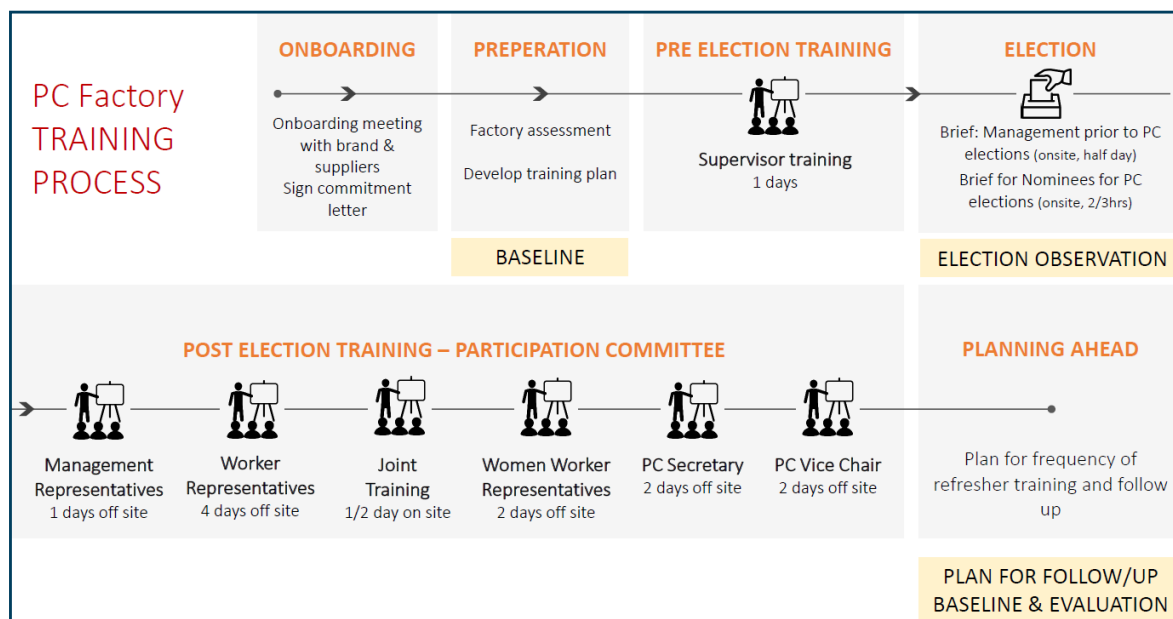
PC Factory TRAINING PROCESS

ONBOARDING

Onboarding meeting with brand & suppliers
Sign commitment letter

PREPERATION

Factory assessment

Develop training plan

BASELINE

PRE ELECTION TRAINING

Supervisor training
1 days

ELECTION

Brief: Management prior to PC elections (onsite, half day)
Brief for Nominees for PC elections (onsite, 2/3hrs)

ELECTION OBSERVATION

POST ELECTION TRAINING – PARTICIPATION COMMITTEE

Management Representatives
1 days off site

Worker Representatives
4 days off site

Joint Training
1/2 day on site

Women Worker Representatives
2 days off site

PC Secretary
2 days off site

PC Vice Chair
2 days off site

PLANNING AHEAD

Plan for frequency of refresher training and follow up

PLAN FOR FOLLOW/UP BASELINE & EVALUATION